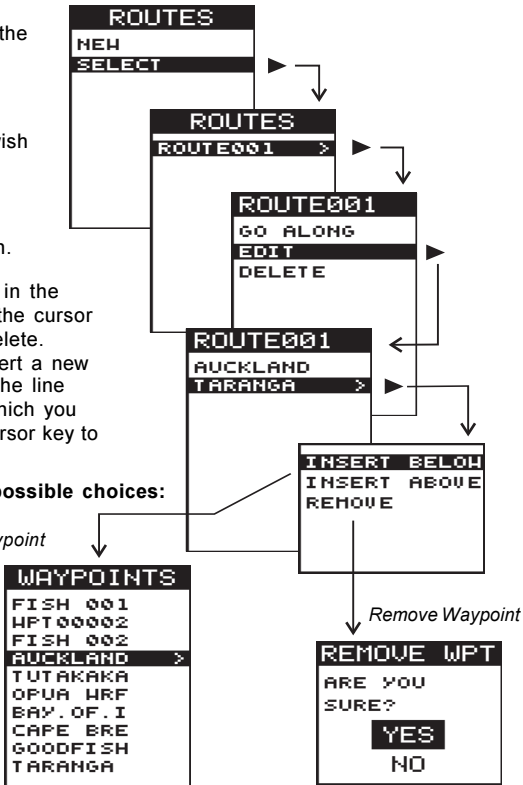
the

ish

n.

in the
the cursor
elete.
ert a new
he line
hich you
rsor key to

possible choices:

ypoint

ROUTES
NEW
SELECT

ROUTES
ROUTE001 >

ROUTE001
GO ALONG
EDIT
DELETE

ROUTE001
AUCKLAND
TARANGA >

INSERT BELOW
INSERT ABOVE
REMOVE

WAYPOINTS
FISH 001
WPT00002
FISH 002
AUCKLAND >
TUTAKAKA
OPUA WRF
BAY.OF.I
CAPE BRE
GOODFISH
TARANGA

Remove Waypoint

REMOVE WPT
ARE YOU
SURE?
YES
NO